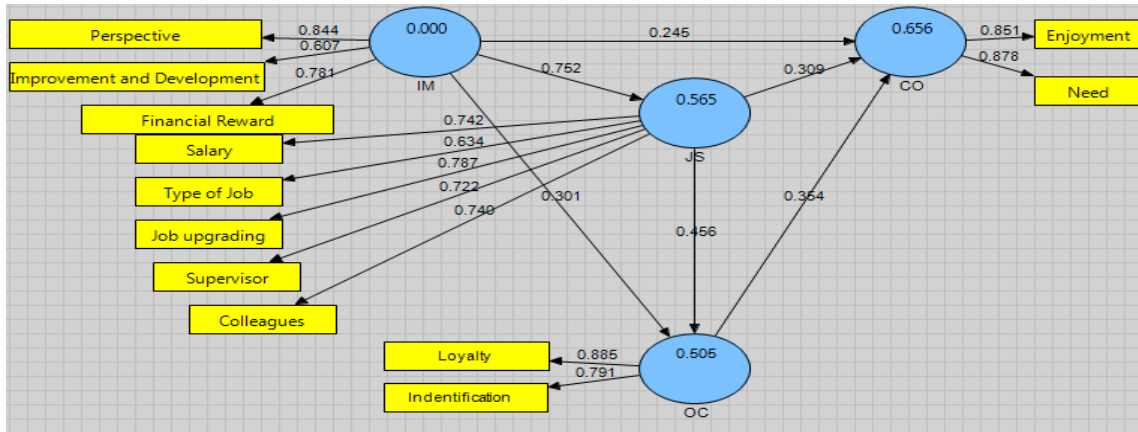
Perspective
0.844
0.607
0.000
IM
0.245
0.656
CO
0.851
Enjoyment
0.878
Need
Improvement and Development
0.781
0.752
0.309
Financial Reward
0.565
JS
0.742
Salary
0.634
0.787
Type of Job
0.722
0.301
0.354
Job upgrading
0.740
0.456
Supervisor
Colleagues
Loyalty
0.885
0.791
0.505
OC
Indentification